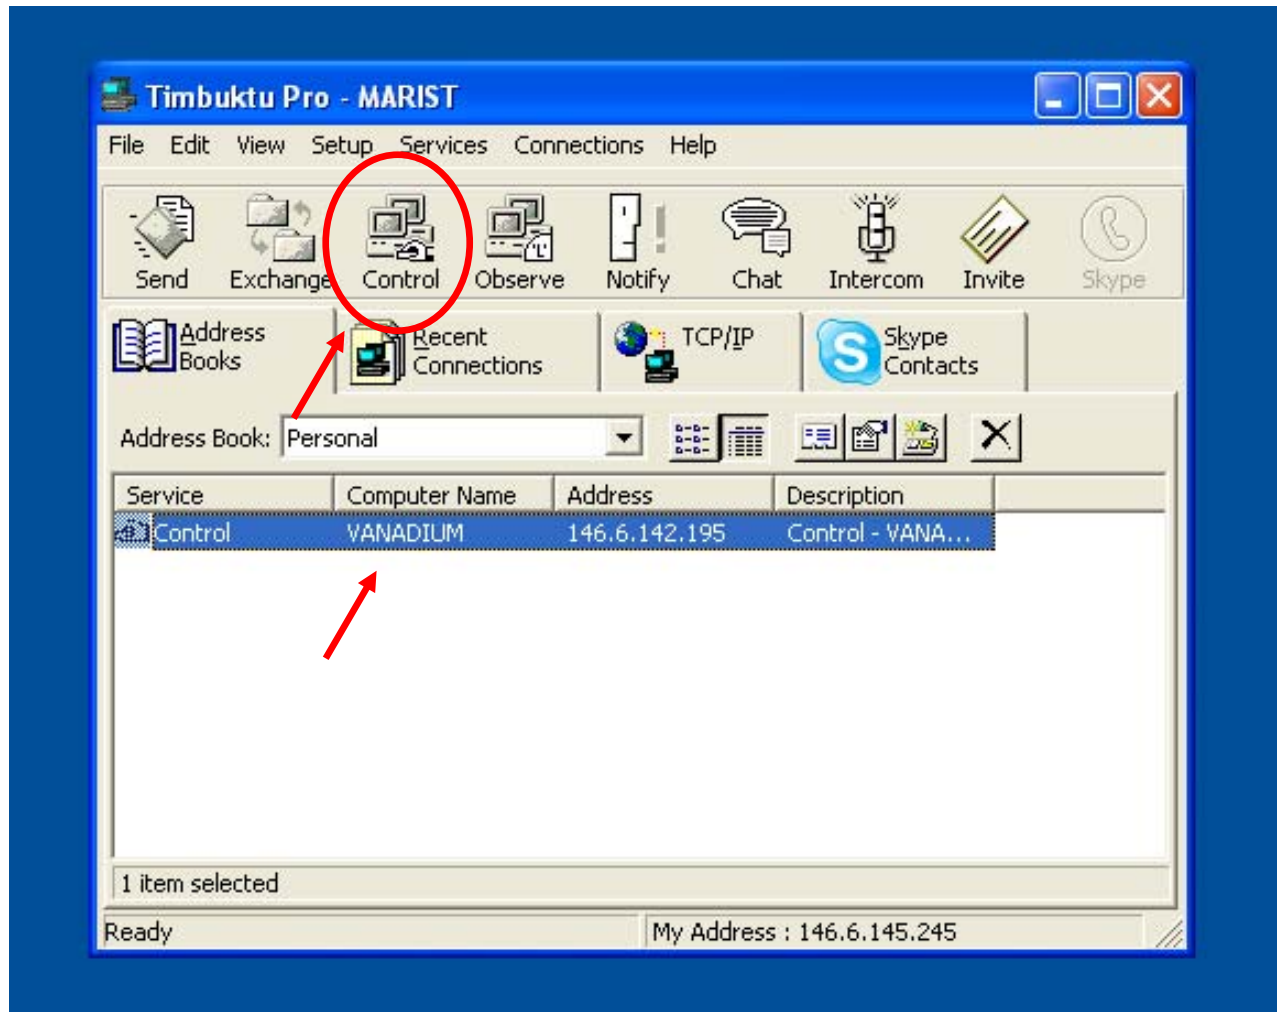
Timbuktu Pro - MARIST

File Edit View Setup Services Connections Help

Send Exchange Control Observe Notify Chat Intercom Invite Skype

Address Books

Recent Connections

TCP/IP

Skype Contacts

Address Book: Personal

| Service | Computer Name | Address | Description |
|---|---|---|---|
| Control | VANADIUM | 146.6.142.195 | Control - VANA... |

1 item selected

Ready

My Address : 146.6.145.245